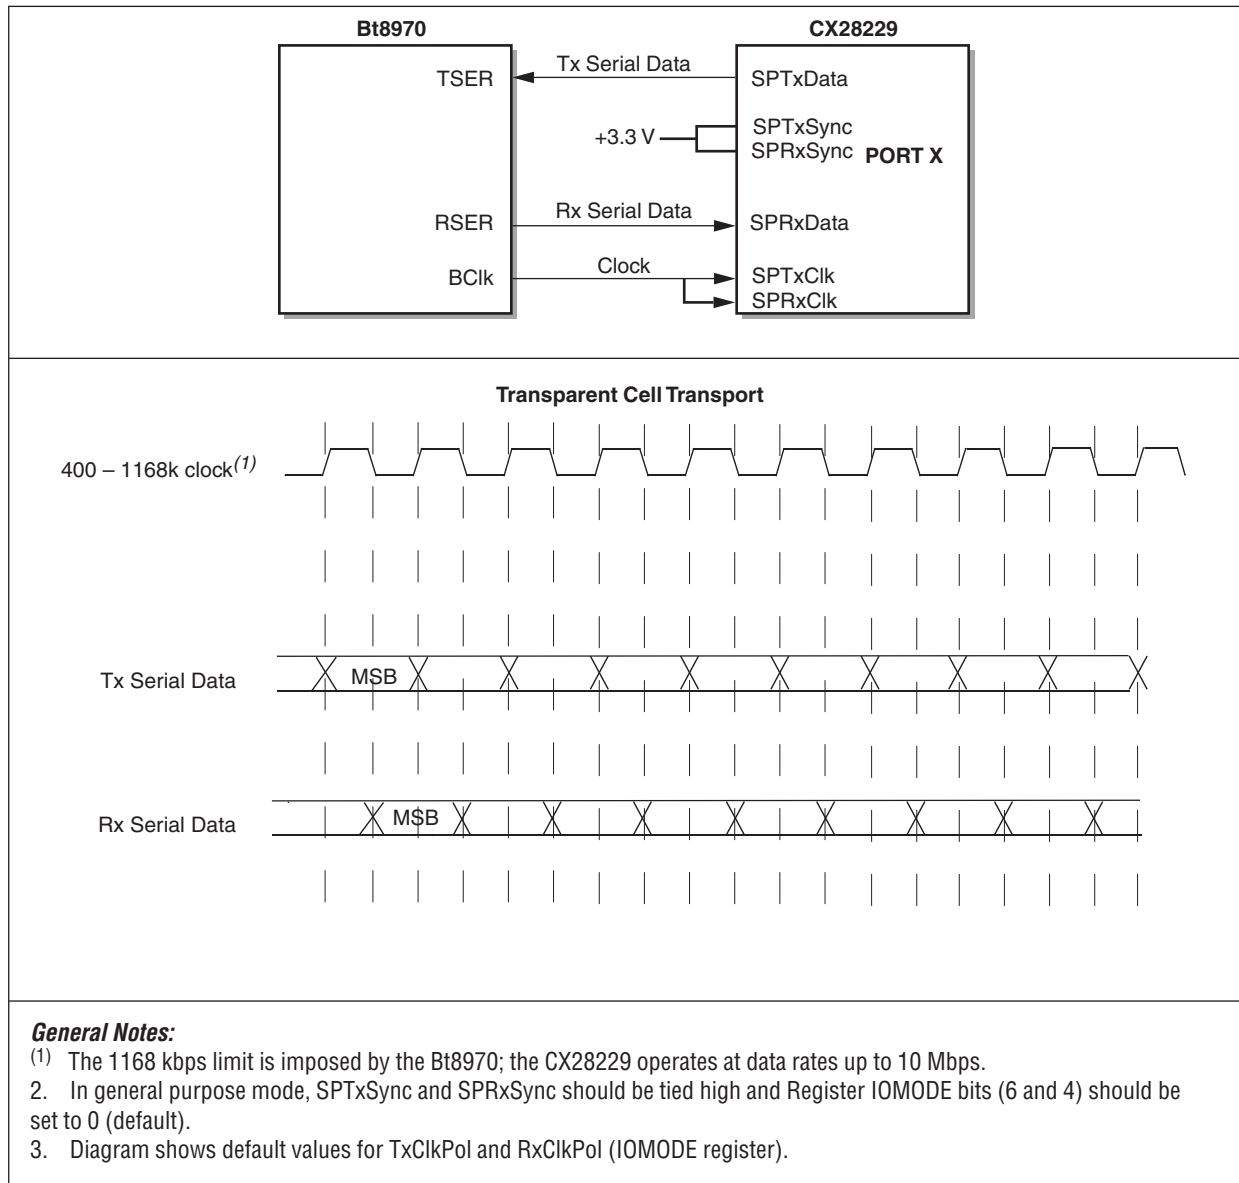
Bt8970

CX28229

TSER

Tx Serial Data

SPTxData

+3.3 V

SPTxSync

SPRxSync

PORT X

RSER

Rx Serial Data

SPRxData

BClk

Clock

SPTxClk

SPRxClk

Transparent Cell Transport

400 – 1168k clock$^{(1)}$

Tx Serial Data

MSB

Rx Serial Data

MSB

General Notes:

$^{(1)}$ The 1168 kbps limit is imposed by the Bt8970; the CX28229 operates at data rates up to 10 Mbps.

2. In general purpose mode, SPTxSync and SPRxSync should be tied high and Register IOMODE bits (6 and 4) should be set to 0 (default).

3. Diagram shows default values for TxClkPol and RxClkPol (IOMODE register).